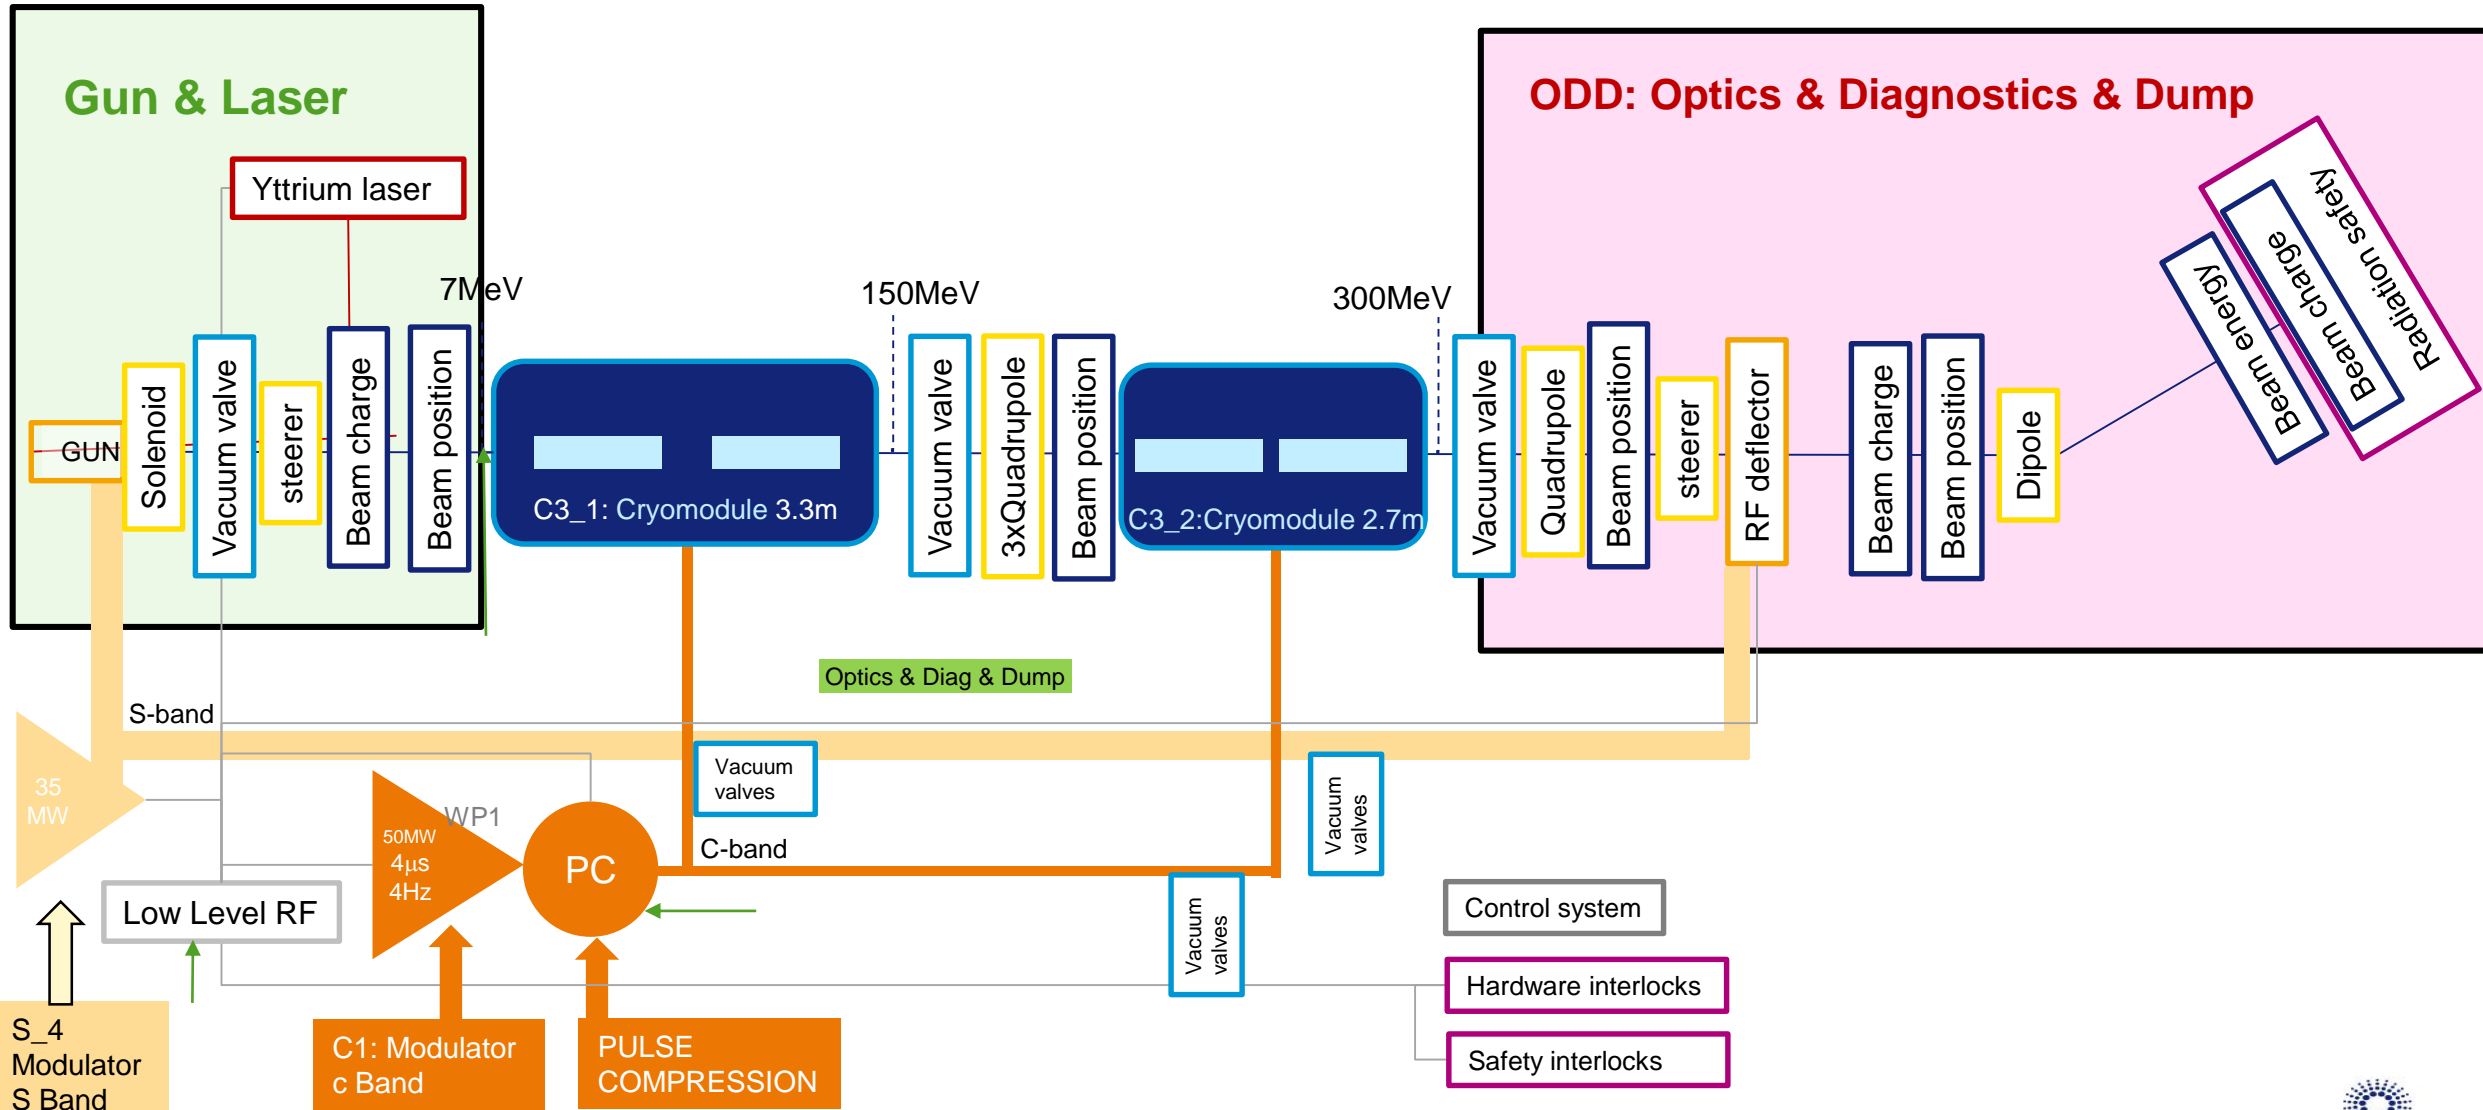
Gun & Laser

Yttrium laser

7MeV

GUN

Solenoid

Vacuum valve

steerer

Beam charge

Beam position

C3_1: Cryomodule 3.3m

150MeV

Vacuum valve

3xQuadrupole

Beam position

C3_2:Cryomodule 2.7m

300MeV

ODD: Optics & Diagnostics & Dump

Vacuum valve

Quadrupole

Beam position

steerer

RF deflector

Beam charge

Beam position

Dipole

Beam energy

Beam charge

Radiation safety

Optics & Diag & Dump

S-band

35 MW

Vacuum valves

WP1

50MW 4µs 4Hz

PC

C-band

Vacuum valves

Vacuum valves

Low Level RF

Control system

Hardware interlocks

Safety interlocks

S_4 Modulator S Band

C1: Modulator c Band

PULSE COMPRESSION